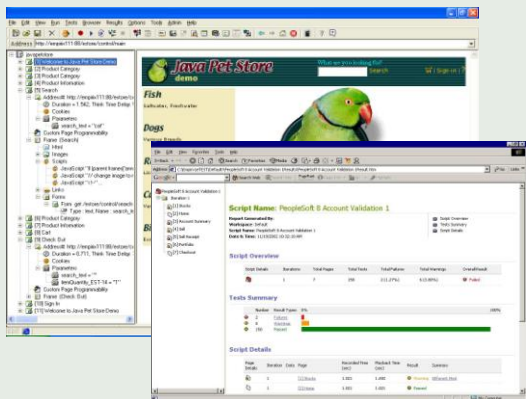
File Edit View Run Tools Browser Results Options Tools Admin Help

Address http://tempiii:7001/estore/control/main

javapetstore
[1] Welcome to Java Pet Store Demo
[2] Product Category
[3] Product Category
[4] Product Information
[5] Search
AddressBr http://tempiii:7001/estore/control
Duration = 1.562; Think Time Delay
Cookies
Parameters
search_text = "cat"
Custom Page Programmability
Frame (Search)
Html
Images
Scripts
JavaScript "if (parent.frames[Java
JavaScript "// change image to
Links
Forms
Form: get /estore/control/search
Type: text; Name: search_te
[6] Product Information
[7] Product Information
[8] Cart
[9] Check Out
AddressBr http://tempiii:7001/estore/control
Duration = 0.771; Think Time Delay
Cookies
Parameters
search_text = ""
itemQuantity_EST-16 = "1"
Custom Page Programmability
Frame (Check Out)
[10] Sign In
[11] Welcome to Java Pet Store Demo

Java Pet Store demo
What are you looking for?
Search
Fish
Saltwater, Freshwater
Dogs

File Edit View Favorites Tools Help
Back Search Favorites Media
Address
Search Web
Go

PeopleSoft 8 Account Validation 1
Iteration 1
[1] Rocks
[2] Home
[3] Account Summary
[4] Bill
[5] Add Receipt
[6] Portfolio
[7] Checkout

Script Name: PeopleSoft 8 Account Validation 1
Report Generated By:
Workspace: Default
Script Name: PeopleSoft 8 Account Validation 1
Date & Time: 11/15/2002 10:32:10 AM

Script Overview
Tests Summary
Script Details

Script Overview

| Script Details | Iterations | Total Pages | Total Tests | Total Failures | Total Warnings | Overall Result |
|---|---|---|---|---|---|---|
| | 1 | 7 | 290 | 0(0.27%) | 6(0.80%) | Failed |

Tests Summary

| Number | Result Types | 0% | 100% |
|---|---|---|---|
| 3 | Failures | | |
| 6 | Warnings | | |
| 281 | Passes | | |

Script Details

| Page Details | Iteration | Data | Page | Recorded Time (sec) | Playback Time (sec) | Result | Summary |
|---|---|---|---|---|---|---|---|
| | 1 | | [1] Rocks | 1.992 | 1.892 | Warning | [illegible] |
| | 1 | | [2] Home | 1.992 | 1.892 | Passed | |